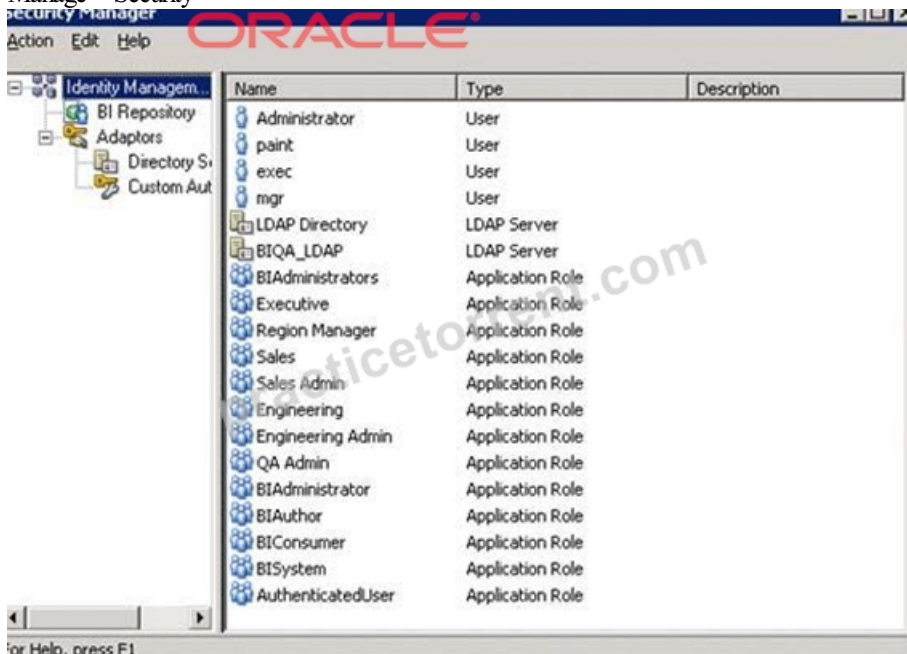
Manage > Security
Security Manager
ORACLE
Action Edit Help

Identity Managem...
BI Repository
Adaptors
Directory S
Custom Aut

| Name | Type | Description |
|---|---|---|
| Administrator | User | |
| paint | User | |
| exec | User | |
| mgr | User | |
| LDAP Directory | LDAP Server | |
| BIQA_LDAP | LDAP Server | |
| BIAdministrators | Application Role | |
| Executive | Application Role | |
| Region Manager | Application Role | |
| Sales | Application Role | |
| Sales Admin | Application Role | |
| Engineering | Application Role | |
| Engineering Admin | Application Role | |
| QA Admin | Application Role | |
| BIAdministrator | Application Role | |
| BIAuthor | Application Role | |
| BIConsumer | Application Role | |
| BISystem | Application Role | |
| AuthenticatedUser | Application Role | |

practicetorrent.com

For Help, press F1